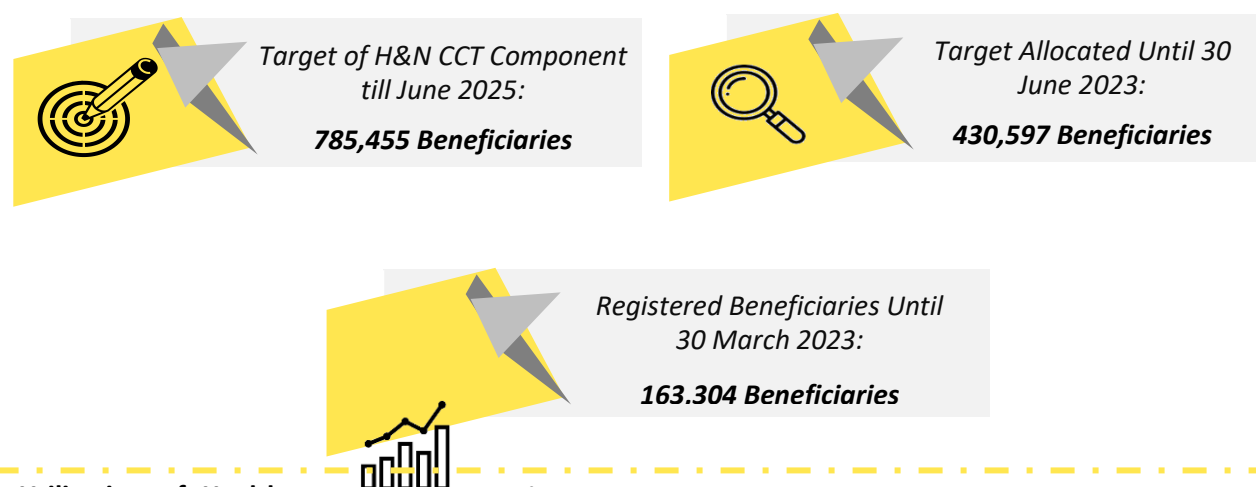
Target of H&N CCT Component till June 2025:

**785,455 Beneficiaries**

Target Allocated Until 30 June 2023:

**430,597 Beneficiaries**

Registered Beneficiaries Until 30 March 2023:

**163.304 Beneficiaries**

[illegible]